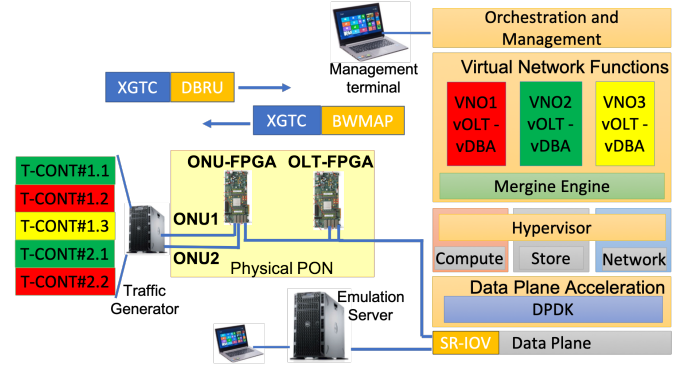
Management terminal

Orchestration and Management

Virtual Network Functions

VNO1 vOLT - vDBA

VNO2 vOLT - vDBA

VNO3 vOLT - vDBA

Mergine Engine

XGTC DBRU

XGTC BWMAP

T-CONT#1.1
T-CONT#1.2
T-CONT#1.3
T-CONT#2.1
T-CONT#2.2

ONU-FPGA OLT-FPGA

ONU1

ONU2

Physical PON

Traffic Generator

Hypervisor

Compute Store Network

Data Plane Acceleration

DPDK

Emulation Server

SR-IOV Data Plane